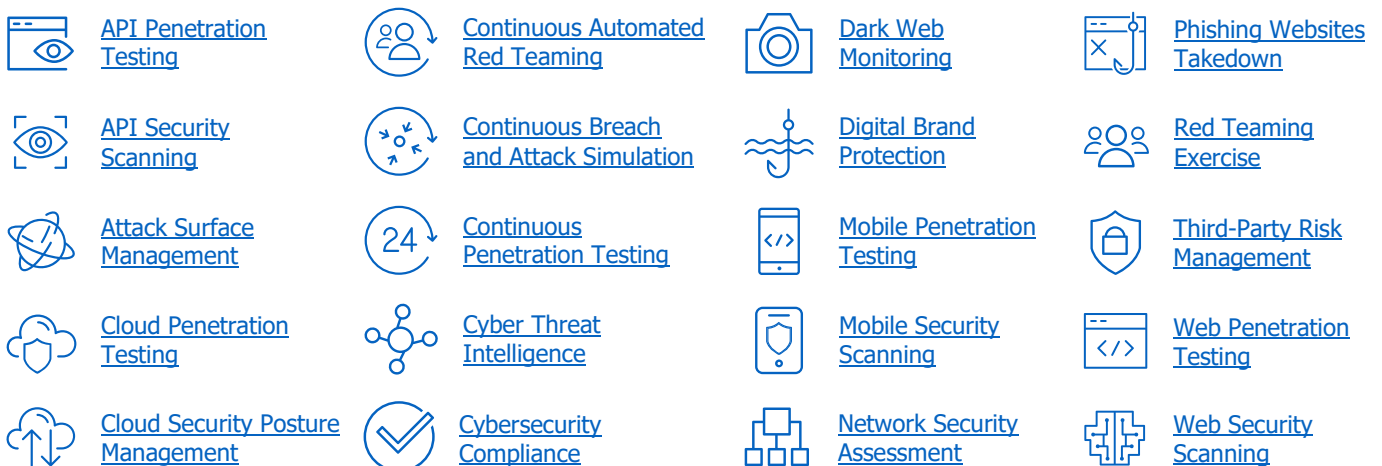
API Penetration Testing

API Security Scanning

Attack Surface Management

Cloud Penetration Testing

Cloud Security Posture Management

Continuous Automated Red Teaming

Continuous Breach and Attack Simulation

24

Continuous Penetration Testing

Cyber Threat Intelligence

Cybersecurity Compliance

Dark Web Monitoring

Digital Brand Protection

Mobile Penetration Testing

Mobile Security Scanning

Network Security Assessment

Phishing Websites Takedown

Red Teaming Exercise

Third-Party Risk Management

Web Penetration Testing

Web Security Scanning